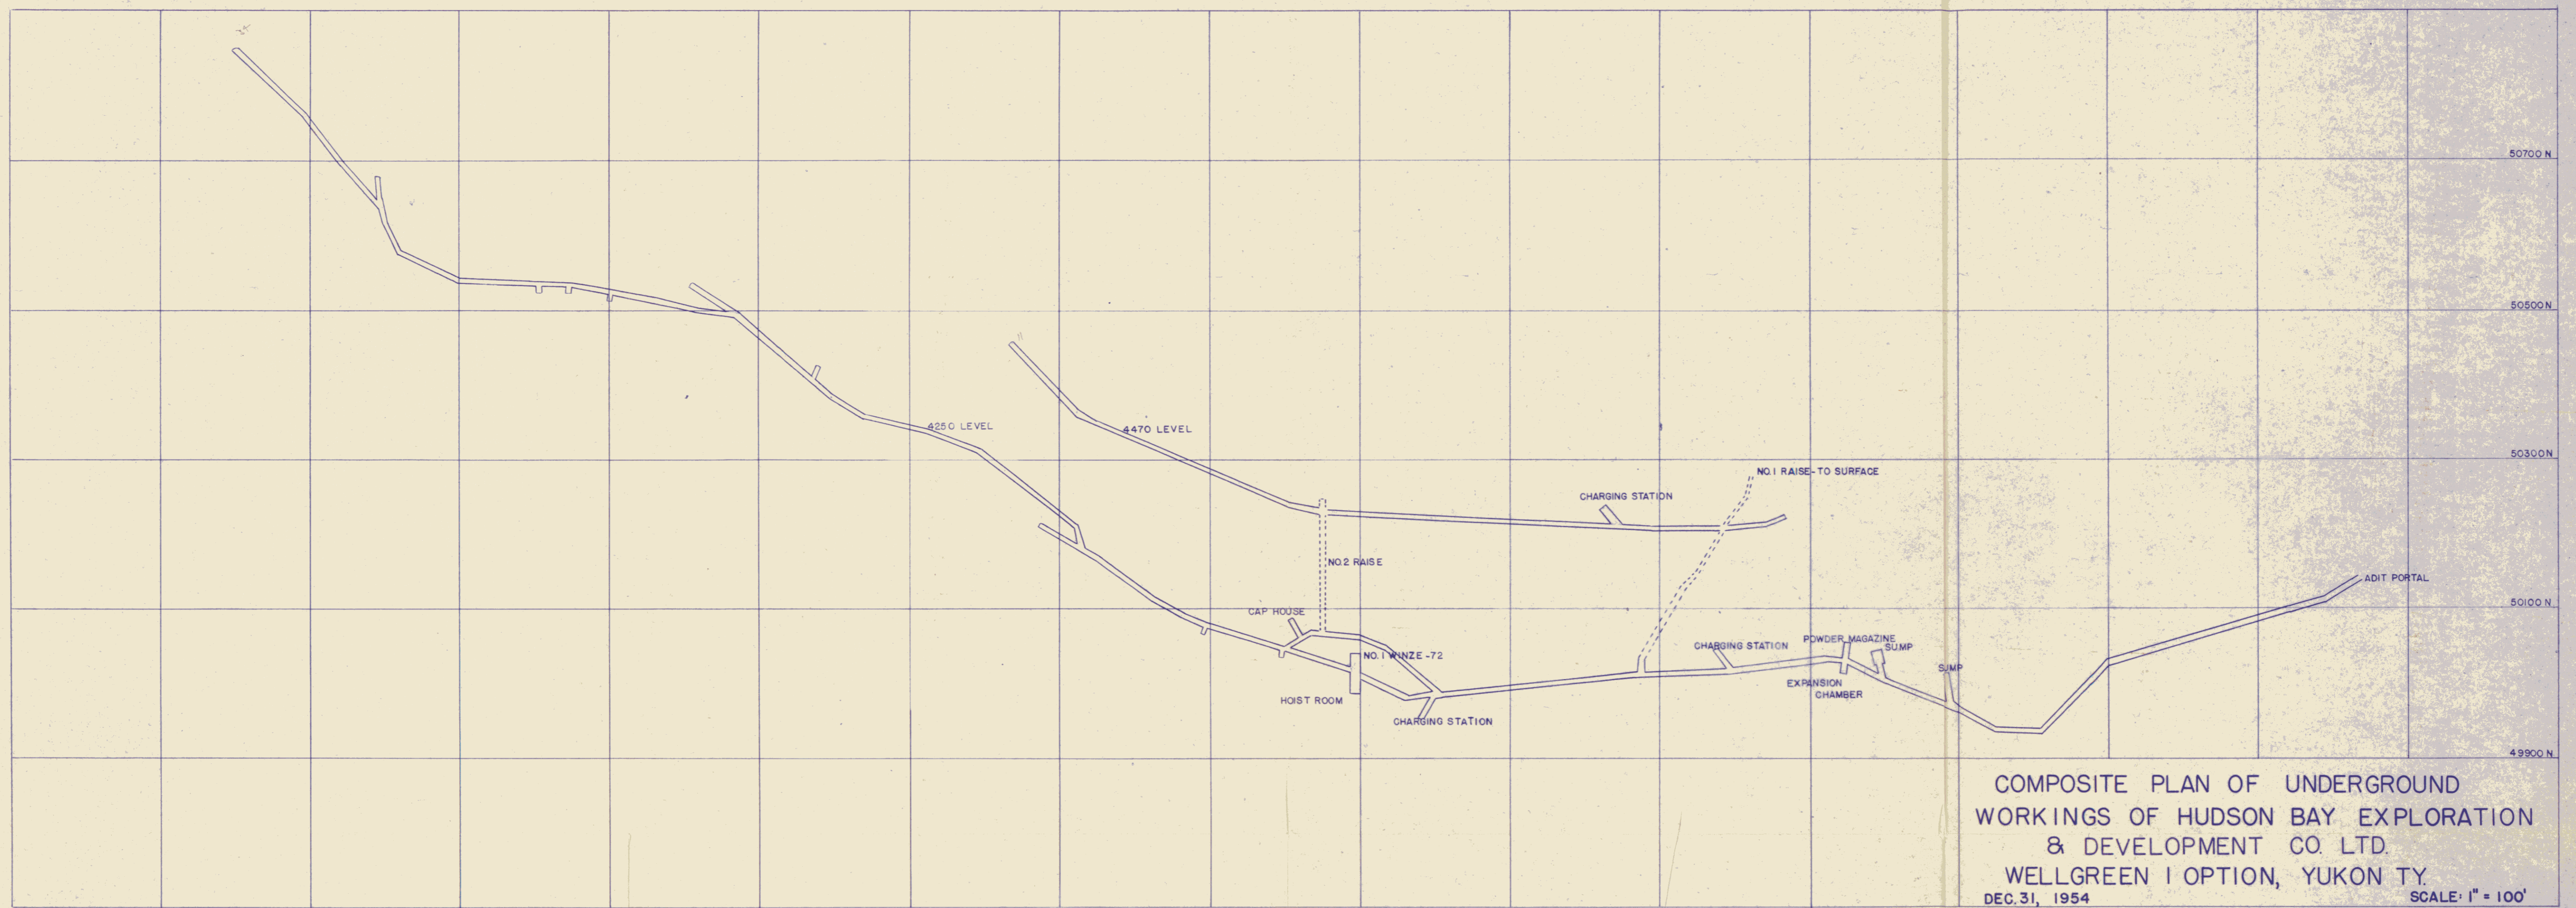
50700 N

50500 N

4250 LEVEL

4470 LEVEL

50300 N

NO.1 RAISE-TO SURFACE

CHARGING STATION

NO.2 RAISE

ADIT PORTAL

50100 N

CAP HOUSE

NO.1 WINZE -72

CHARGING STATION

POWDER MAGAZINE

SUMP

SUMP

EXPANSION CHAMBER

HOIST ROOM

CHARGING STATION

49900 N

COMPOSITE PLAN OF UNDERGROUND WORKINGS OF HUDSON BAY EXPLORATION & DEVELOPMENT CO. LTD. WELLGREEN I OPTION, YUKON TY.

DEC. 31, 1954

SCALE: 1" = 100'